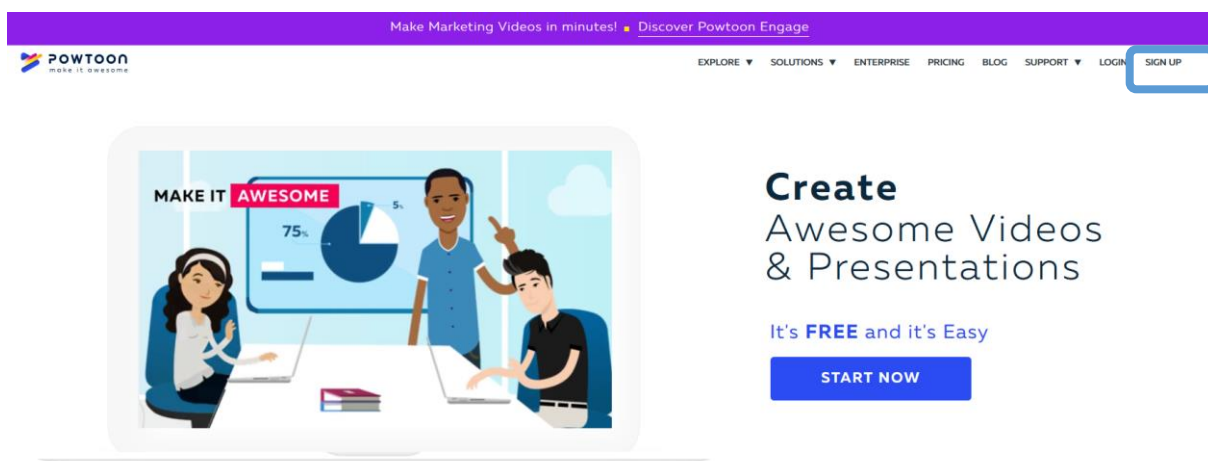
Make Marketing Videos in minutes! Discover Powtoon Engage

POWTOON
make it awesome

EXPLORE ▼ SOLUTIONS ▼ ENTERPRISE PRICING BLOG SUPPORT ▼ LOGIN SIGN UP

MAKE IT AWESOME

75%

5%

Create
Awesome Videos
& Presentations

It's FREE and it's Easy

START NOW